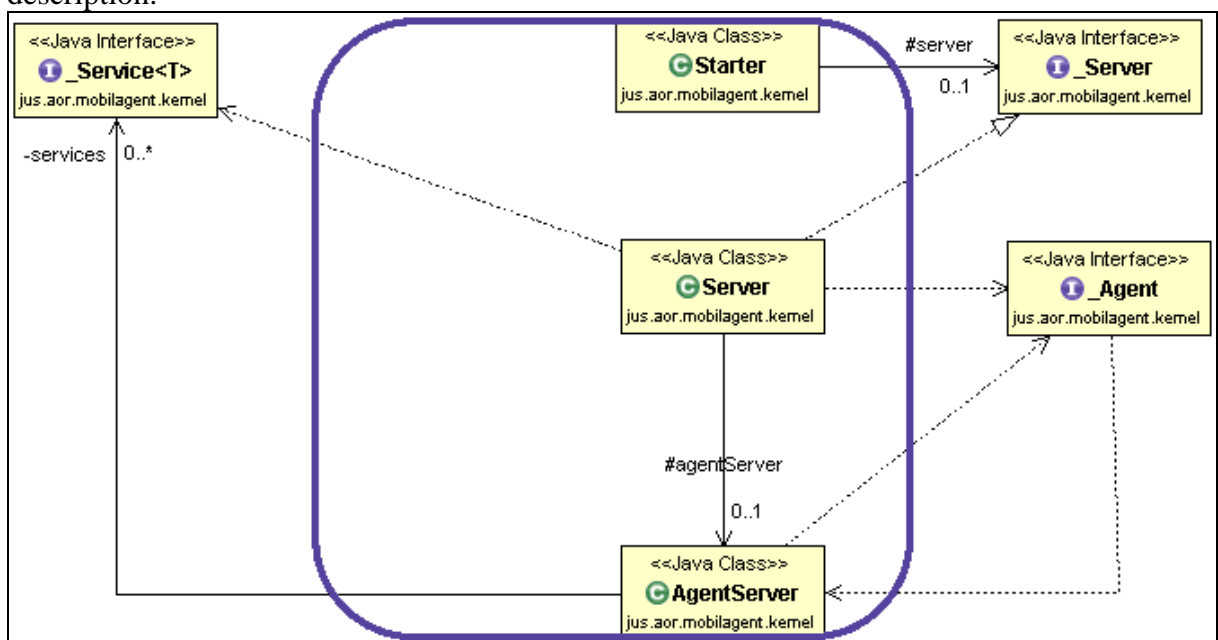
description.

<<Java Interface>>
_Service<T>
jus.aor.mobilagent.kernel

-services 0..*

<<Java Class>>
Starter
jus.aor.mobilagent.kernel

#server
0..1

<<Java Interface>>
_Server
jus.aor.mobilagent.kernel

<<Java Class>>
Server
jus.aor.mobilagent.kernel

<<Java Interface>>
_Agent
jus.aor.mobilagent.kernel

#agentServer
0..1

<<Java Class>>
AgentServer
jus.aor.mobilagent.kernel